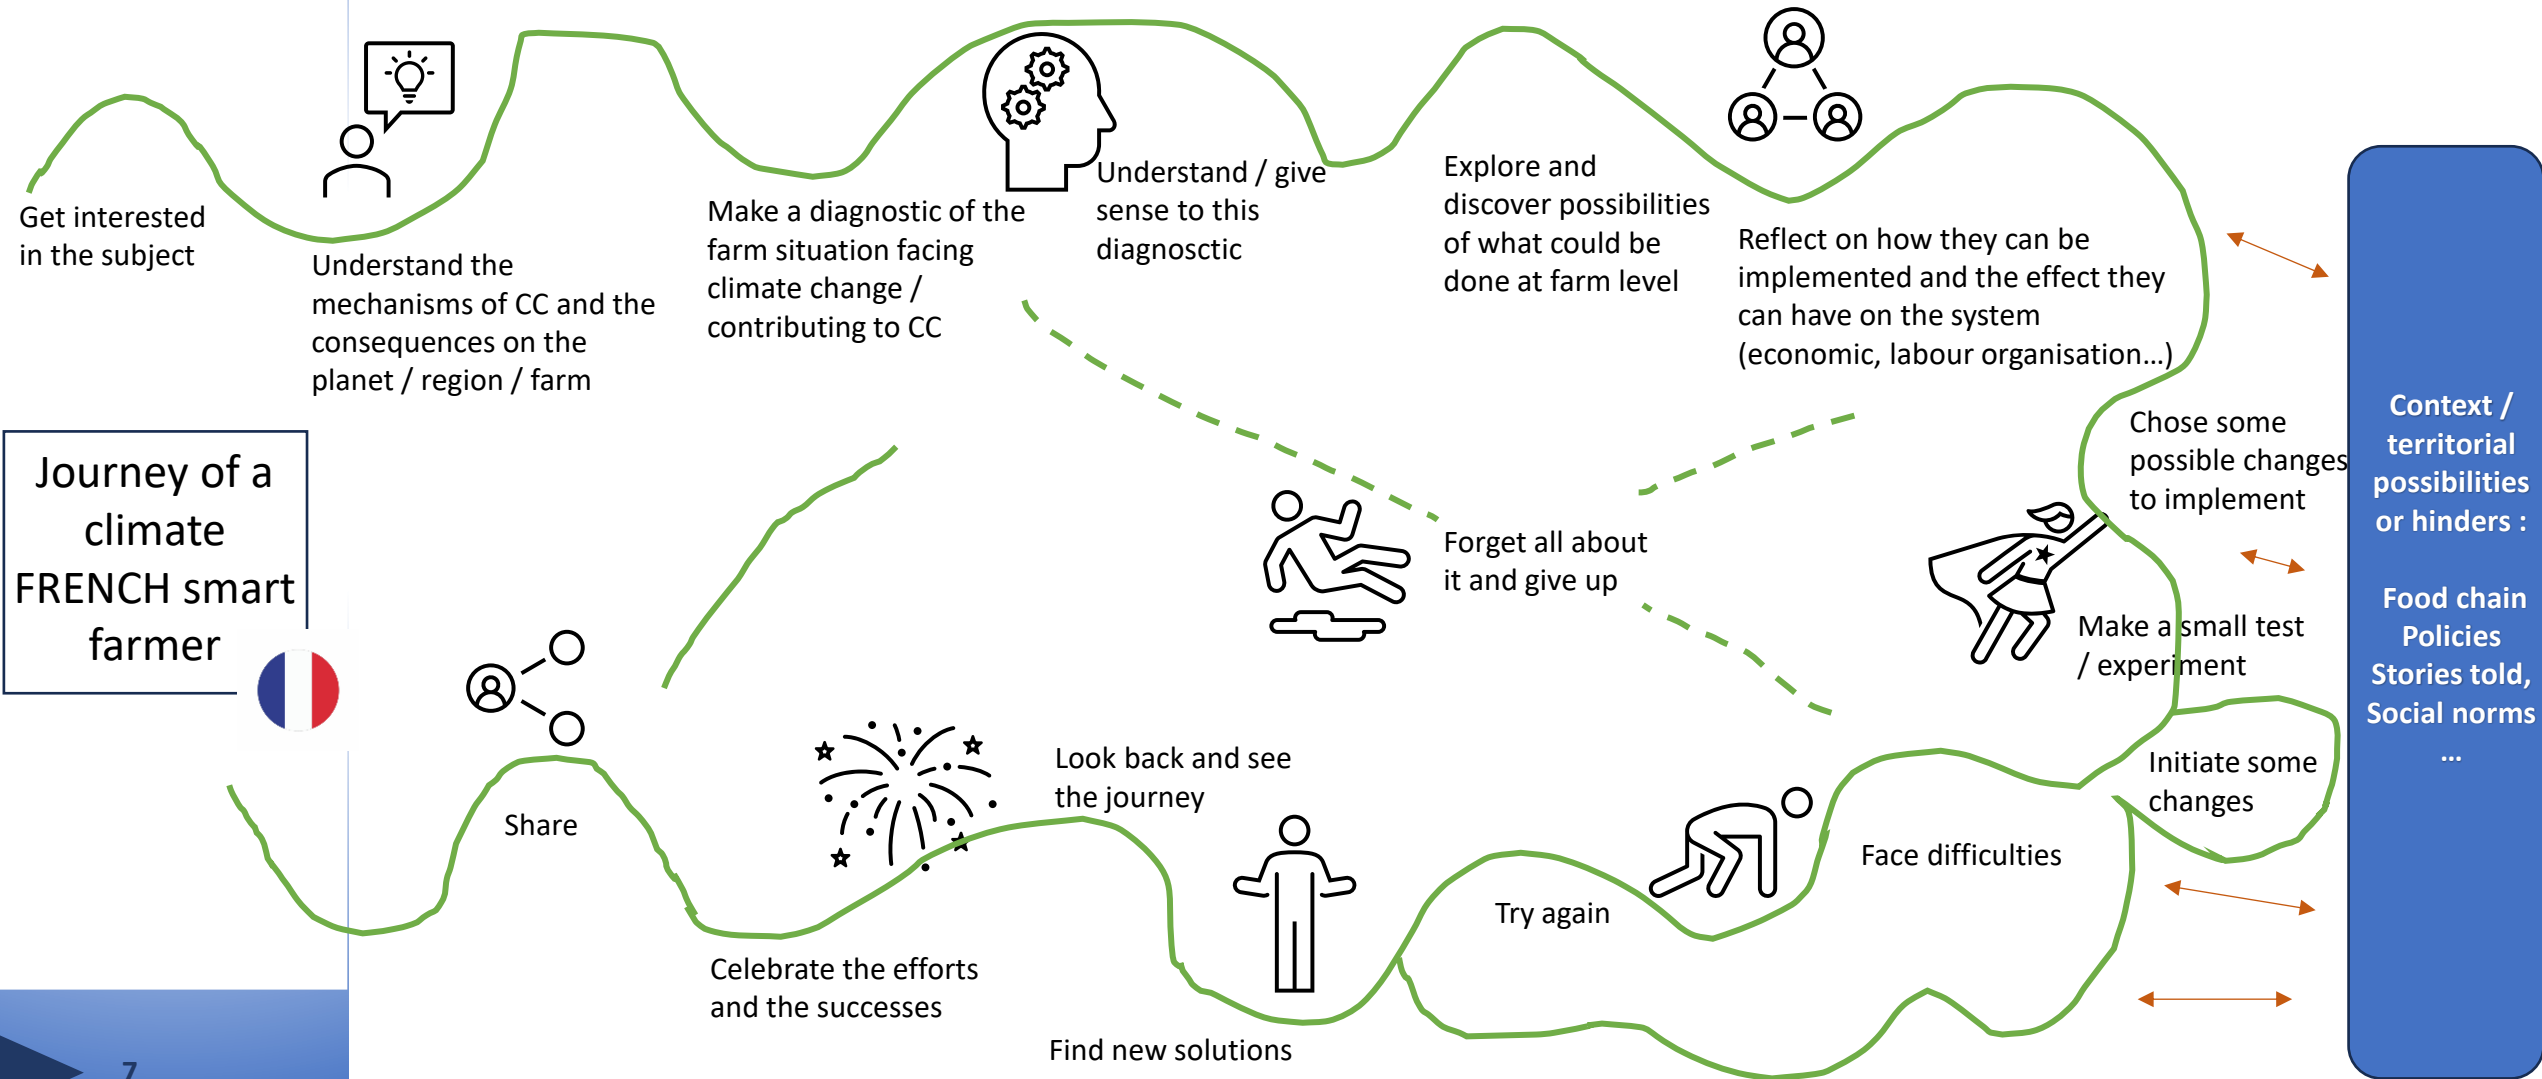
Journey of a climate FRENCH smart farmer

Get interested in the subject

Understand the mechanisms of CC and the consequences on the planet / region / farm

Make a diagnostic of the farm situation facing climate change / contributing to CC

Understand / give sense to this diagnosctic

Explore and discover possibilities of what could be done at farm level

Reflect on how they can be implemented and the effect they can have on the system (economic, labour organisation…)

Chose some possible changes to implement

Forget all about it and give up

Make a small test / experiment

Initiate some changes

Face difficulties

Try again

Find new solutions

Look back and see the journey

Celebrate the efforts and the successes

Share

Context / territorial possibilities or hinders :

Food chain
Policies
Stories told,
Social norms
…

7